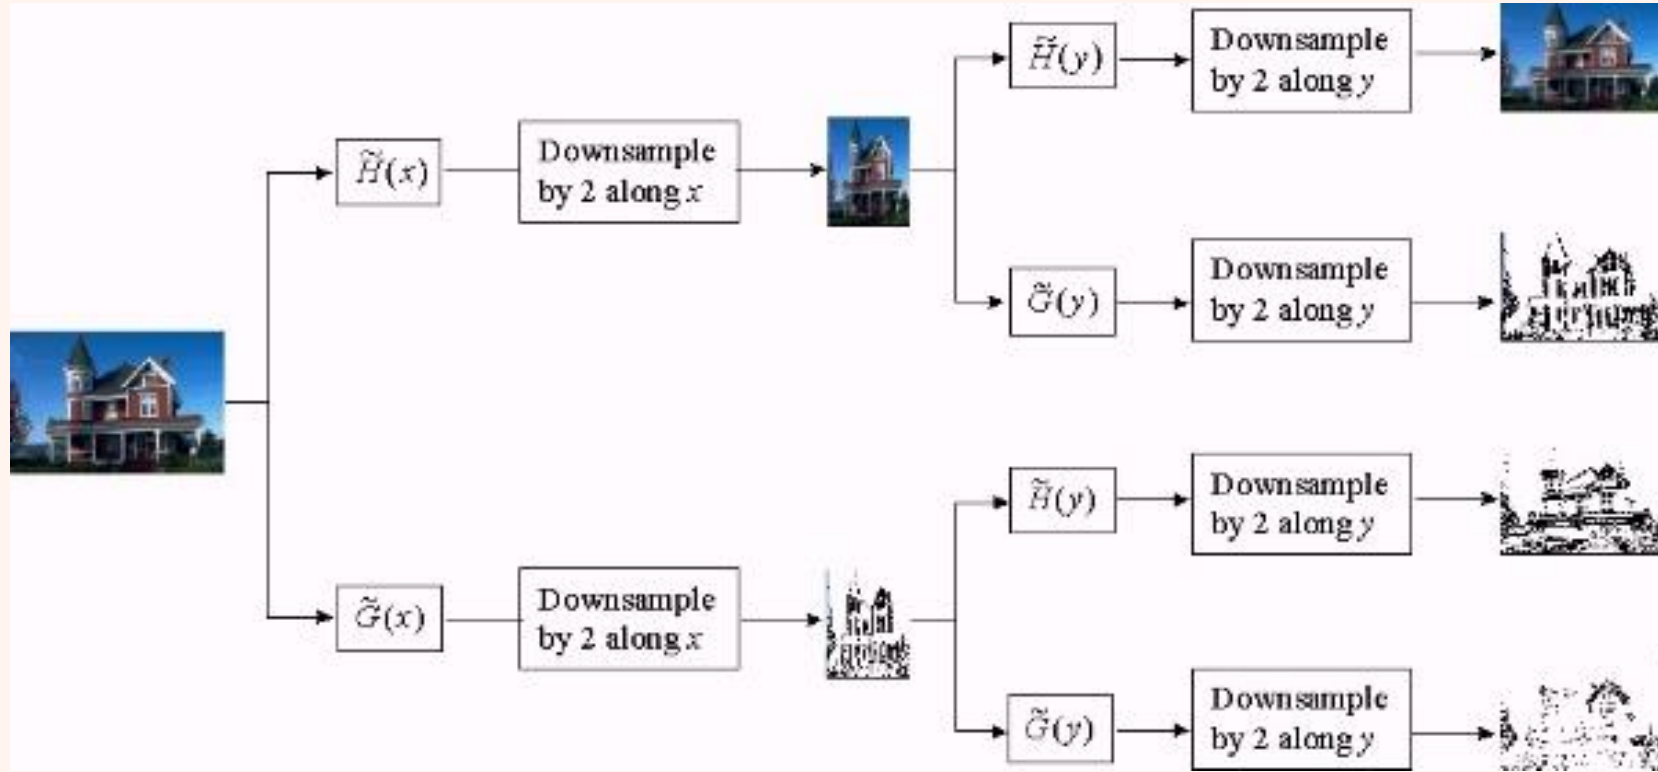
$\tilde{H}(x)$

Downsample by 2 along $x$

$\tilde{H}(y)$

Downsample by 2 along $y$

$\tilde{G}(y)$

Downsample by 2 along $y$

$\tilde{G}(x)$

Downsample by 2 along $x$

$\tilde{H}(y)$

Downsample by 2 along $y$

$\tilde{G}(y)$

Downsample by 2 along $y$